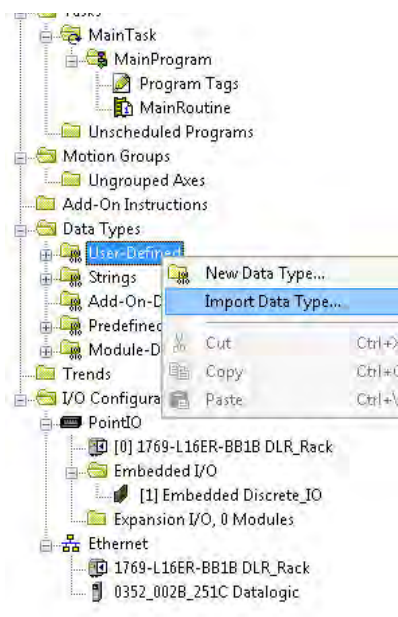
Tasks
MainTask
MainProgram
Program Tags
MainRoutine
Unscheduled Programs
Motion Groups
Ungrouped Axes
Add-On Instructions
Data Types
User-Defined
Strings
Add-On-D
Predefined
Module-D
Trends
I/O Configura
PointIO
[0] 1769-L16ER-BB1B DLR_Rack
Embedded I/O
[1] Embedded Discrete_IO
Expansion I/O, 0 Modules
Ethernet
1769-L16ER-BB1B DLR_Rack
0352_002B_251C Datalogic

New Data Type...
Import Data Type...
Cut Ctrl+X
Copy Ctrl+C
Paste Ctrl+V